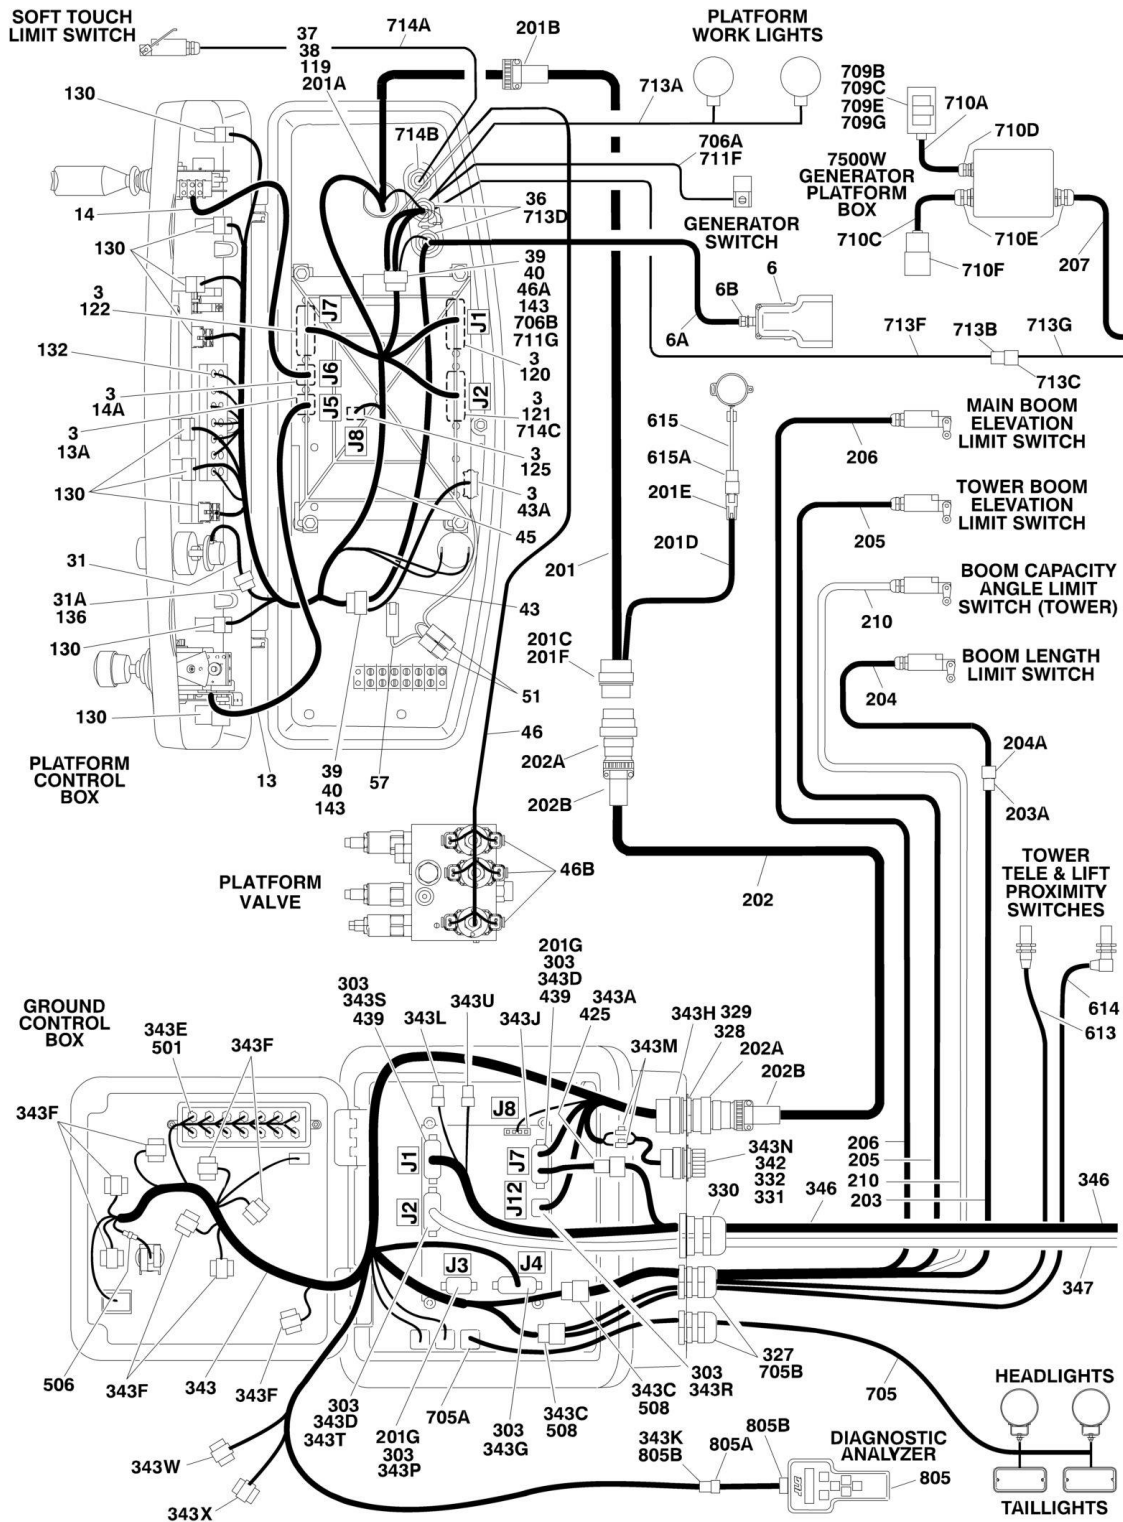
SOFT TOUCH LIMIT SWITCH
37
38
119
201A
714A
201B
PLATFORM WORK LIGHTS
713A
709B
709C
709E
709G
710A
710D
7500W GENERATOR PLATFORM BOX
130
714B
706A
711F
14
36
713D
GENERATOR SWITCH
710C
710E
710F
207
130
39
40
46A
143
706B
711G
6
6B
6A
3
122
J7
J1
713F
713B
713G
713C
132
J6
3
120
3
14A
J5
J2
3
121
714C
3
13A
J8
3
125
615
MAIN BOOM ELEVATION LIMIT SWITCH
206
615A
130
3
43A
201E
TOWER BOOM ELEVATION LIMIT SWITCH
45
205
201D
31
201
BOOM CAPACITY ANGLE LIMIT SWITCH (TOWER)
31A
136
43
210
130
201C
201F
BOOM LENGTH LIMIT SWITCH
51
204
130
46
202A
204A
PLATFORM CONTROL BOX
13
39
40
143
57
202B
203A
TOWER TELE & LIFT PROXIMITY SWITCHES
PLATFORM VALVE
46B
202
201G
303
343D
439
GROUND CONTROL BOX
303
343S
439
343U
343L
343J
343A
425
614
613
343E
501
343F
343H
329
328
202A
343M
202B
343F
J8
343N
342
332
331
J1
J7
206
205
210
203
330
346
346
J12
J2
J3
J4
347
506
343F
343
343F
327
705B
705
303
343D
343T
201G
303
343P
705A
303
343G
343C
508
343C
508
303
343R
HEADLIGHTS
343K
805B
805A
805B
DIAGNOSTIC ANALYZER
805
343W
343X
TAILLIGHTS